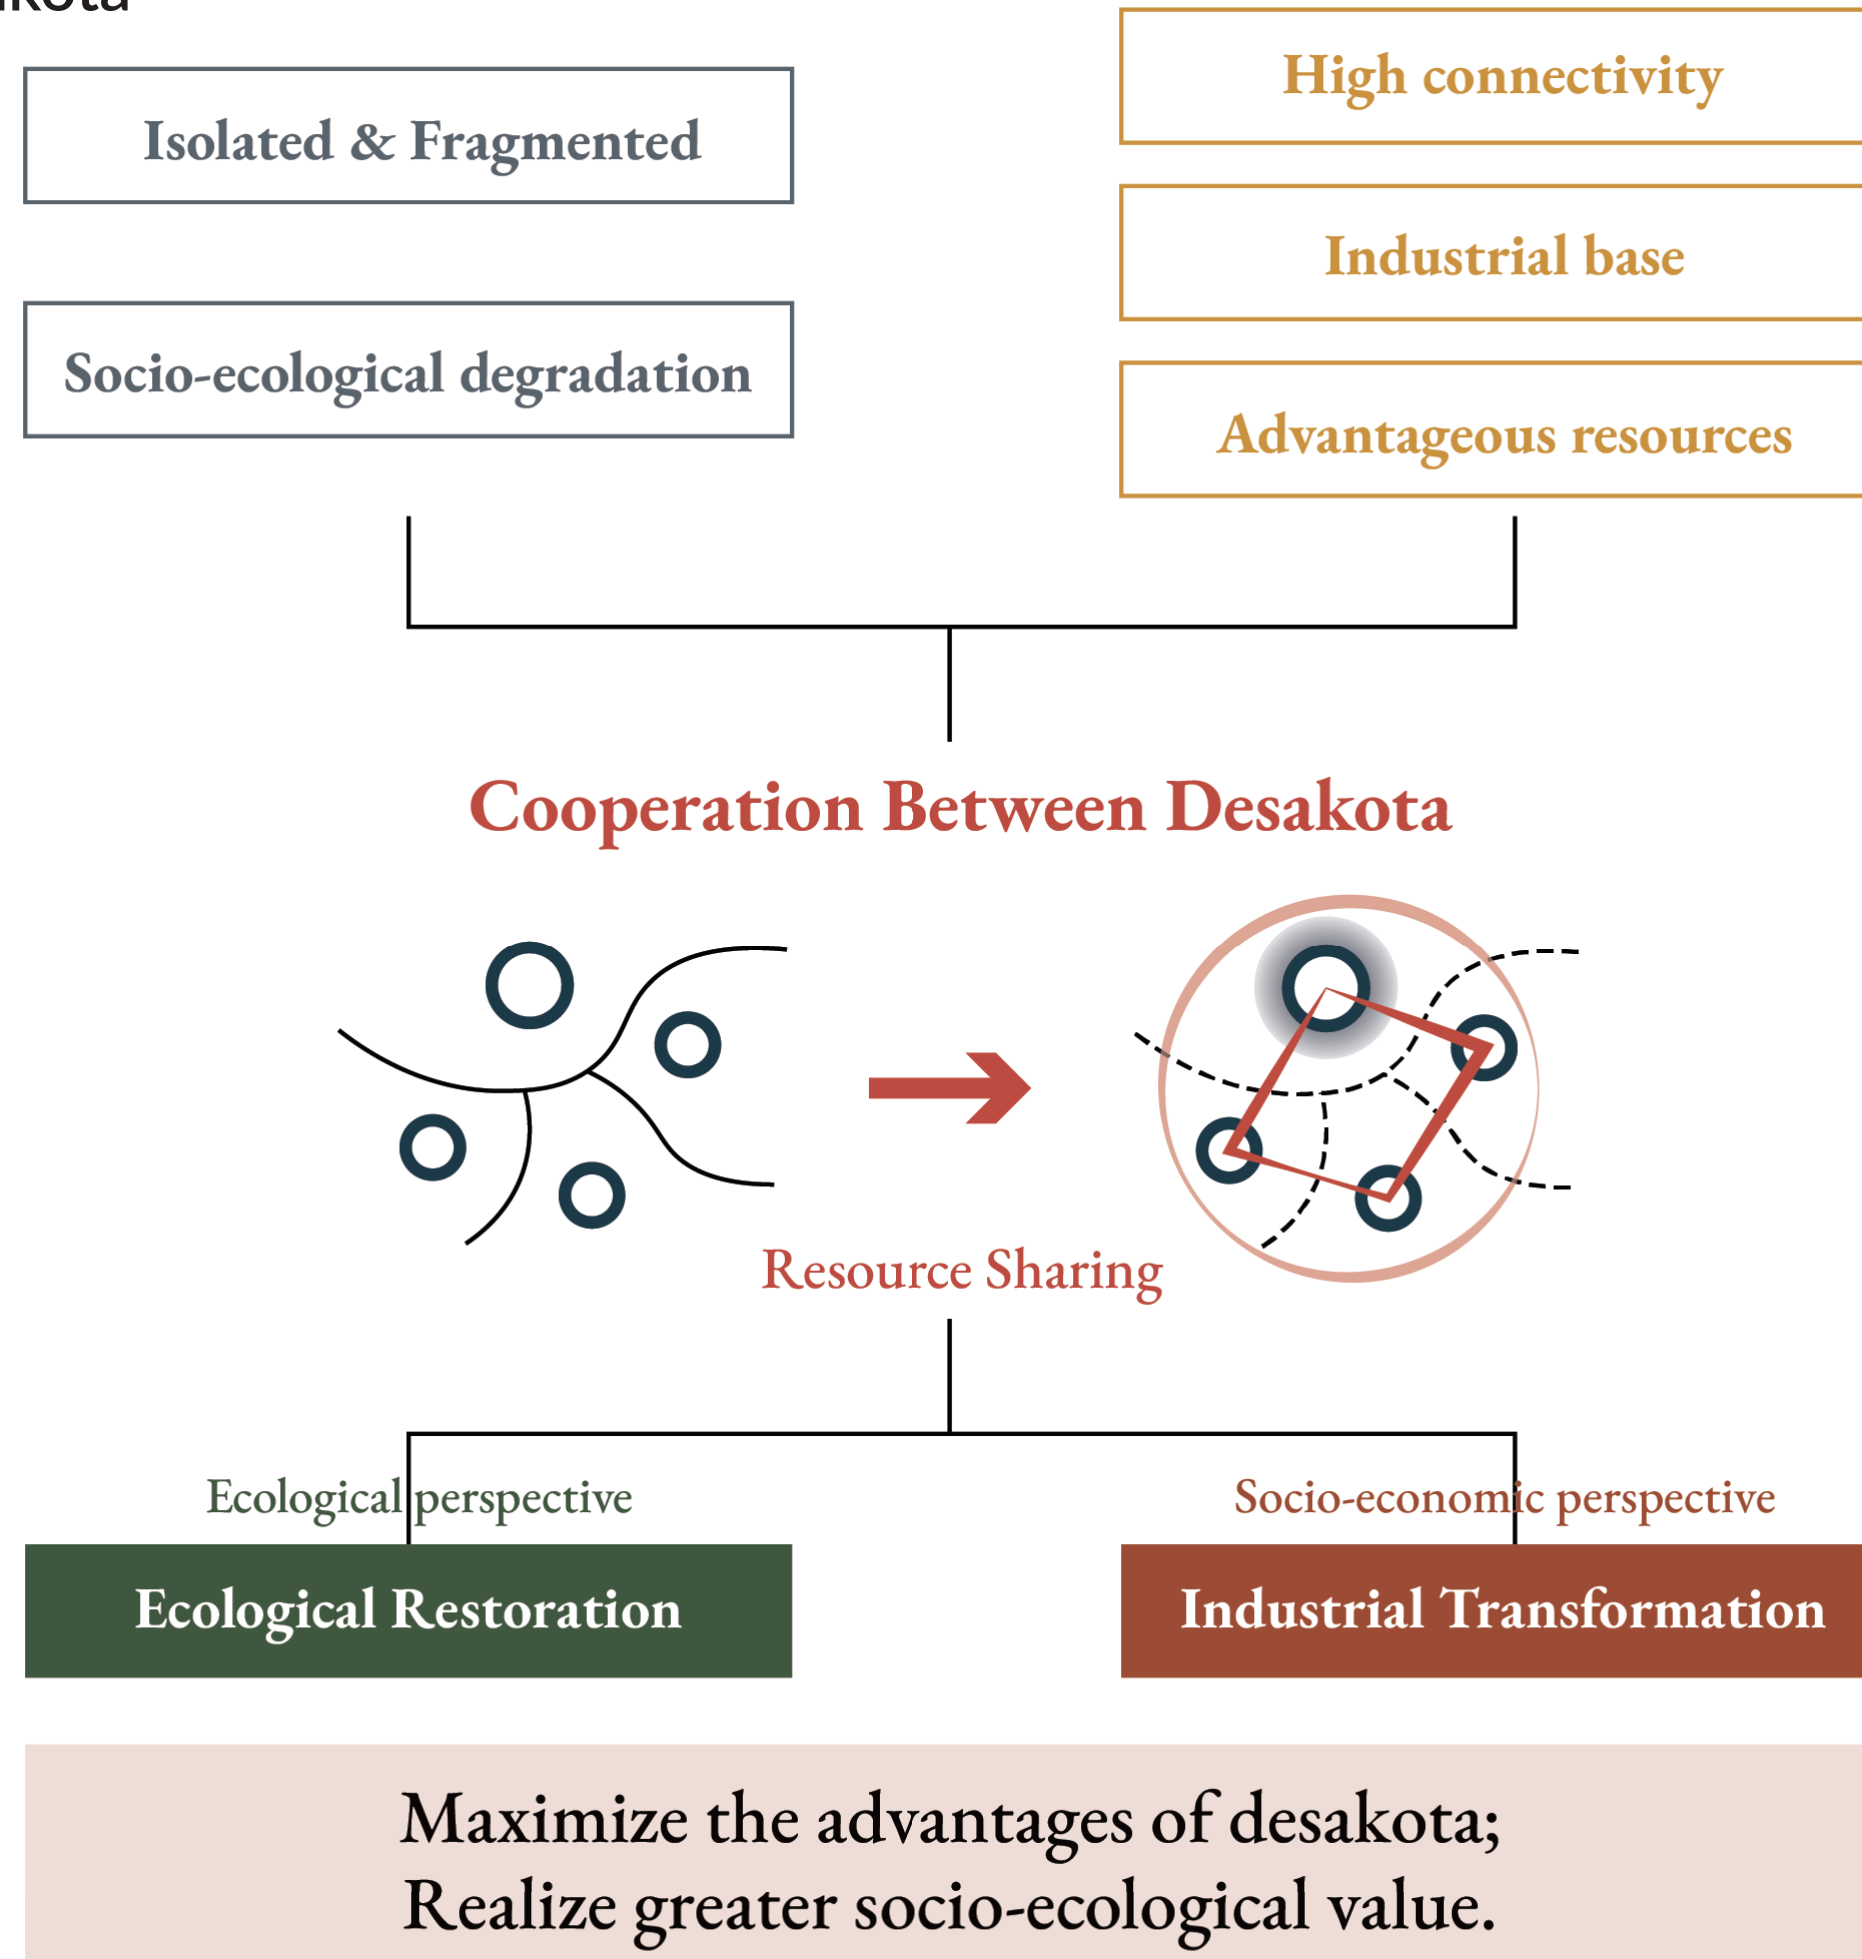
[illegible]kota

Isolated & Fragmented

Socio-ecological degradation

High connectivity

Industrial base

Advantageous resources

Cooperation Between Desakota

Resource Sharing

Ecological perspective

Socio-economic perspective

Ecological Restoration

Industrial Transformation

Maximize the advantages of desakota;
Realize greater socio-ecological value.